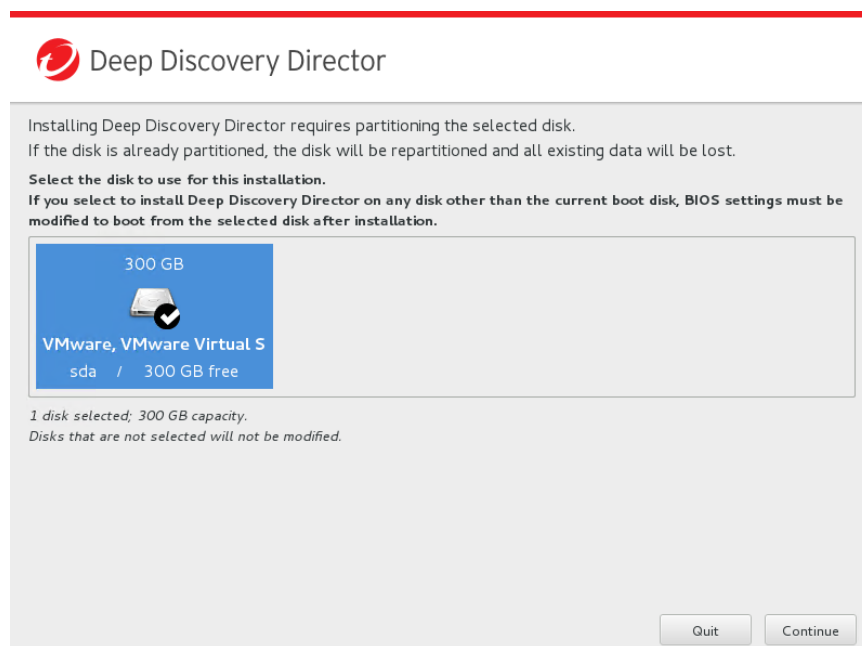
Deep Discovery Director

Installing Deep Discovery Director requires partitioning the selected disk.
If the disk is already partitioned, the disk will be repartitioned and all existing data will be lost.

Select the disk to use for this installation.
If you select to install Deep Discovery Director on any disk other than the current boot disk, BIOS settings must be modified to boot from the selected disk after installation.

300 GB
VMware, VMware Virtual S
sda / 300 GB free

1 disk selected; 300 GB capacity.
Disks that are not selected will not be modified.

Quit
Continue